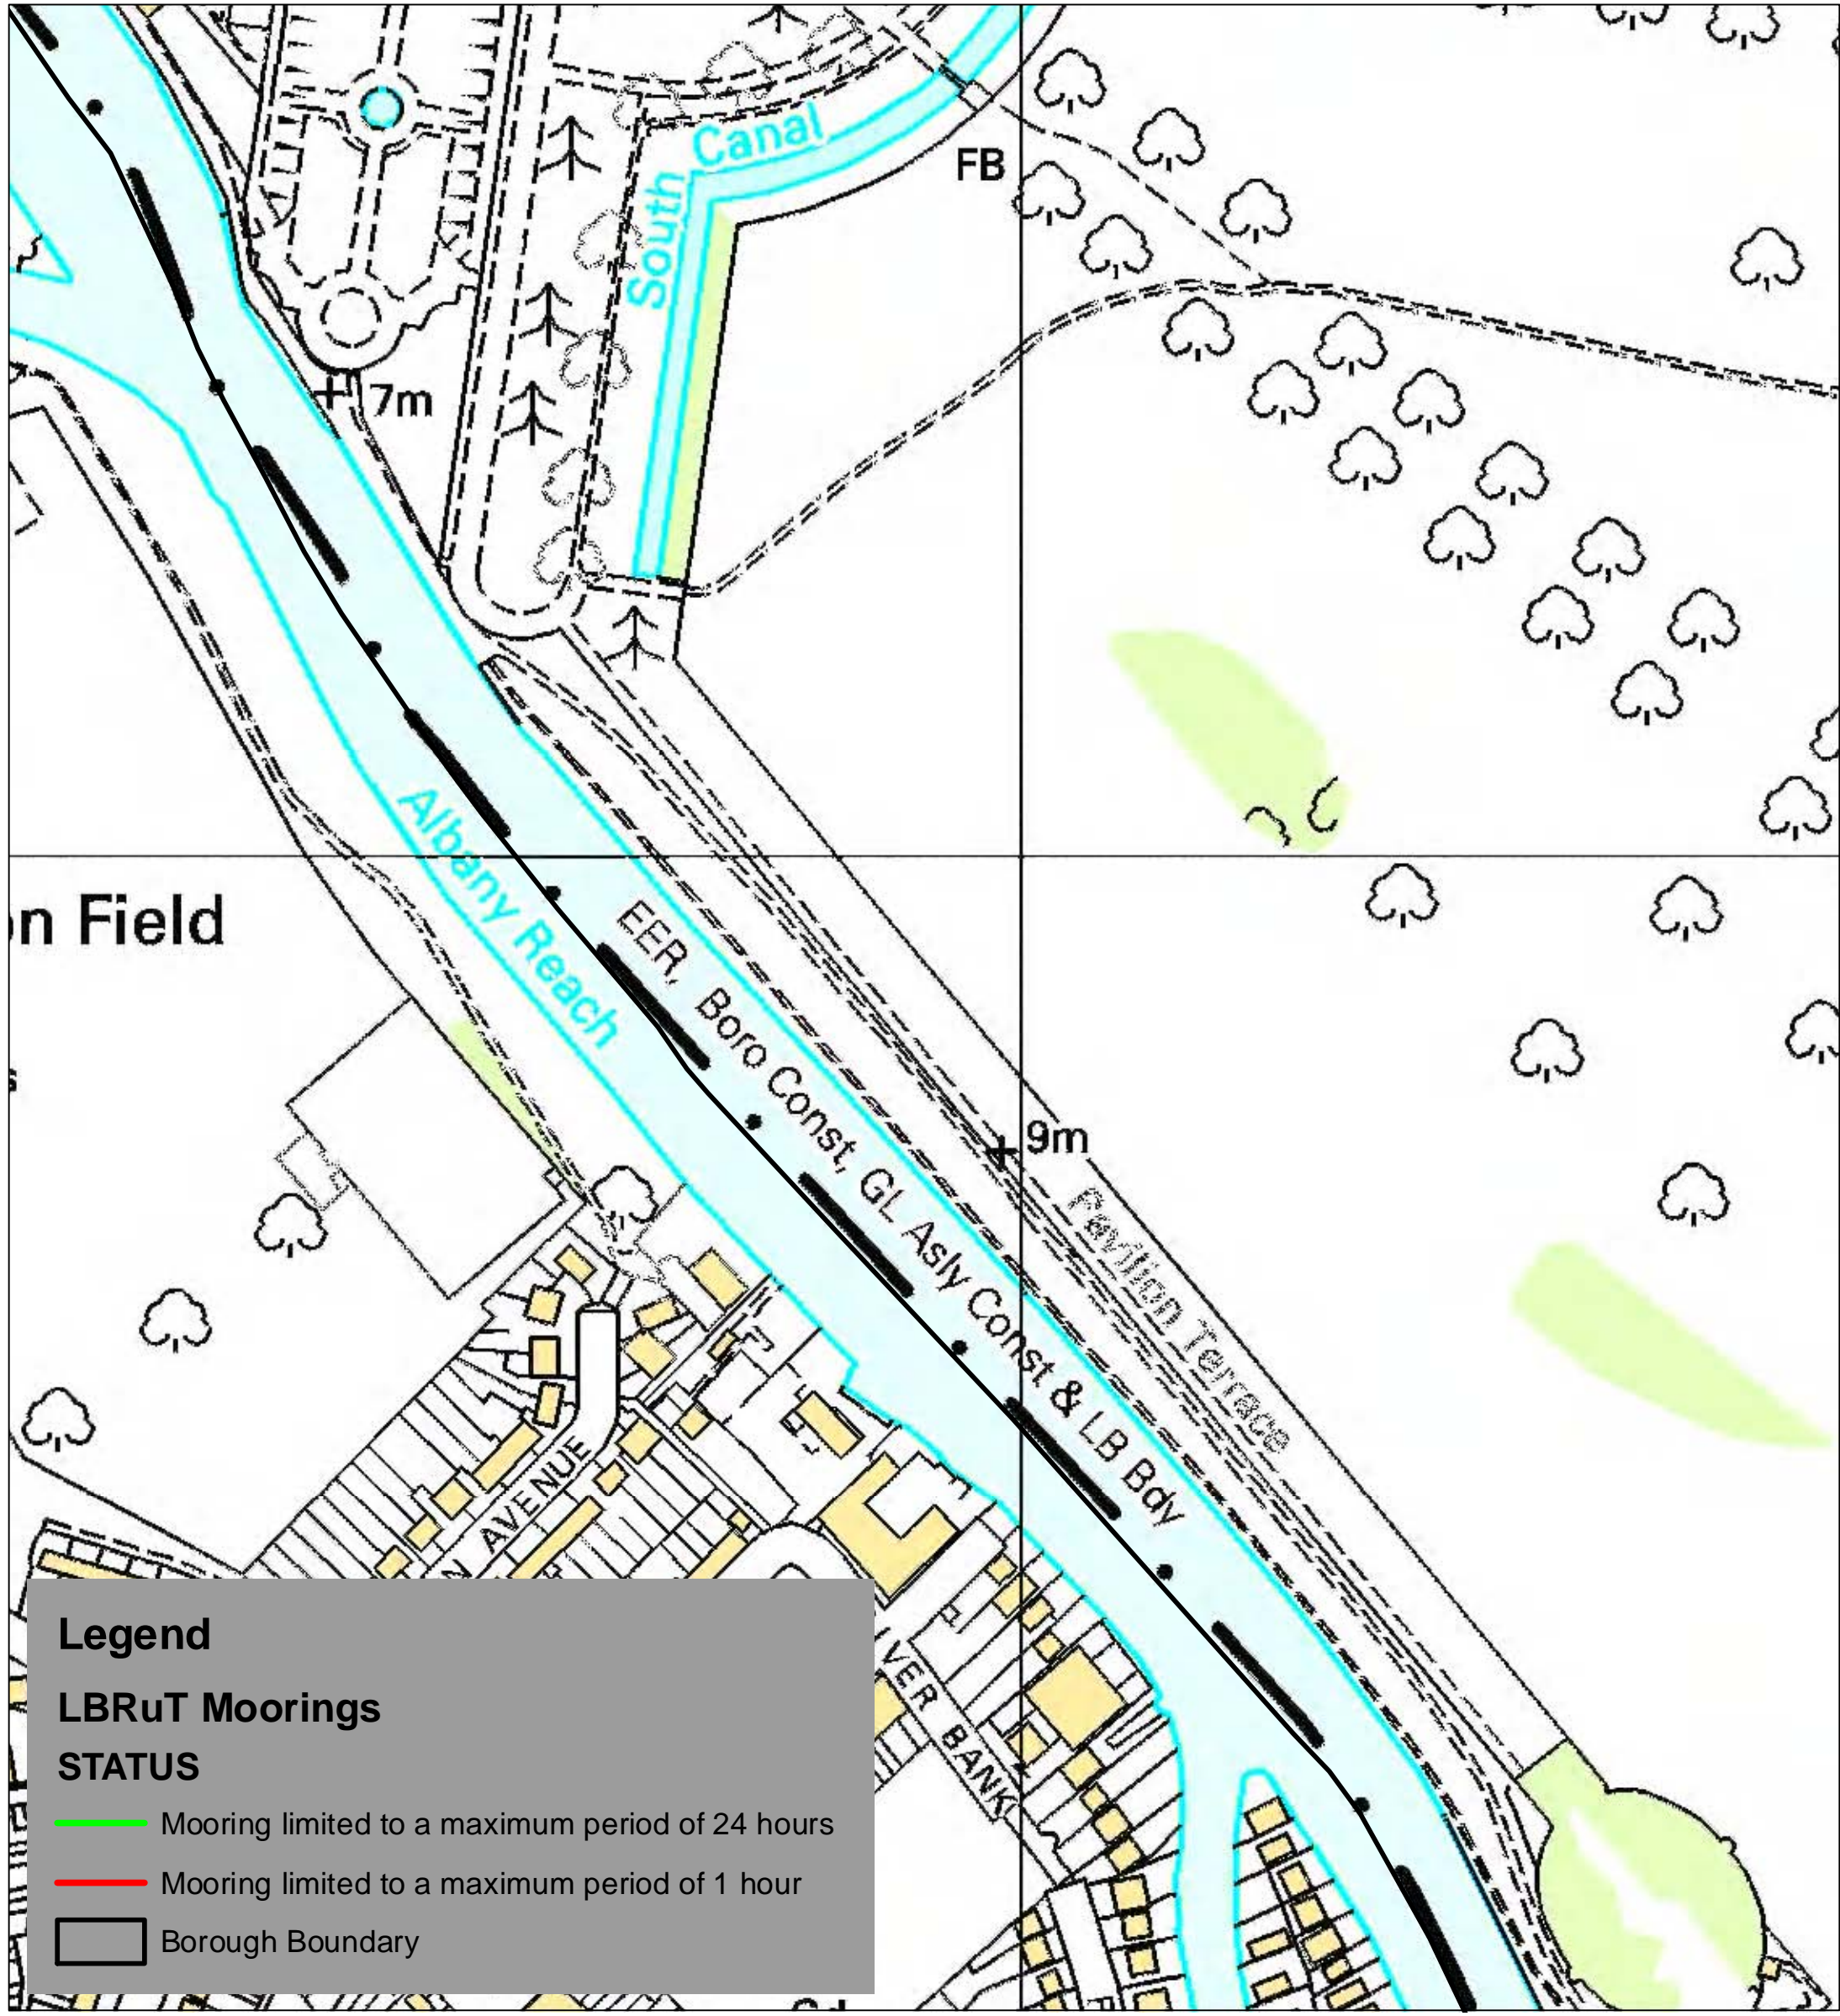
South Canal

FB

7m

on Field

Albany Reach

EER, Boro Const, GL Asly Const & LB Bdy

9m

Pavilion Terrace

AVENUE

VER BANK

Legend

LBRuT Moorings

STATUS

Mooring limited to a maximum period of 24 hours

Mooring limited to a maximum period of 1 hour

Borough Boundary